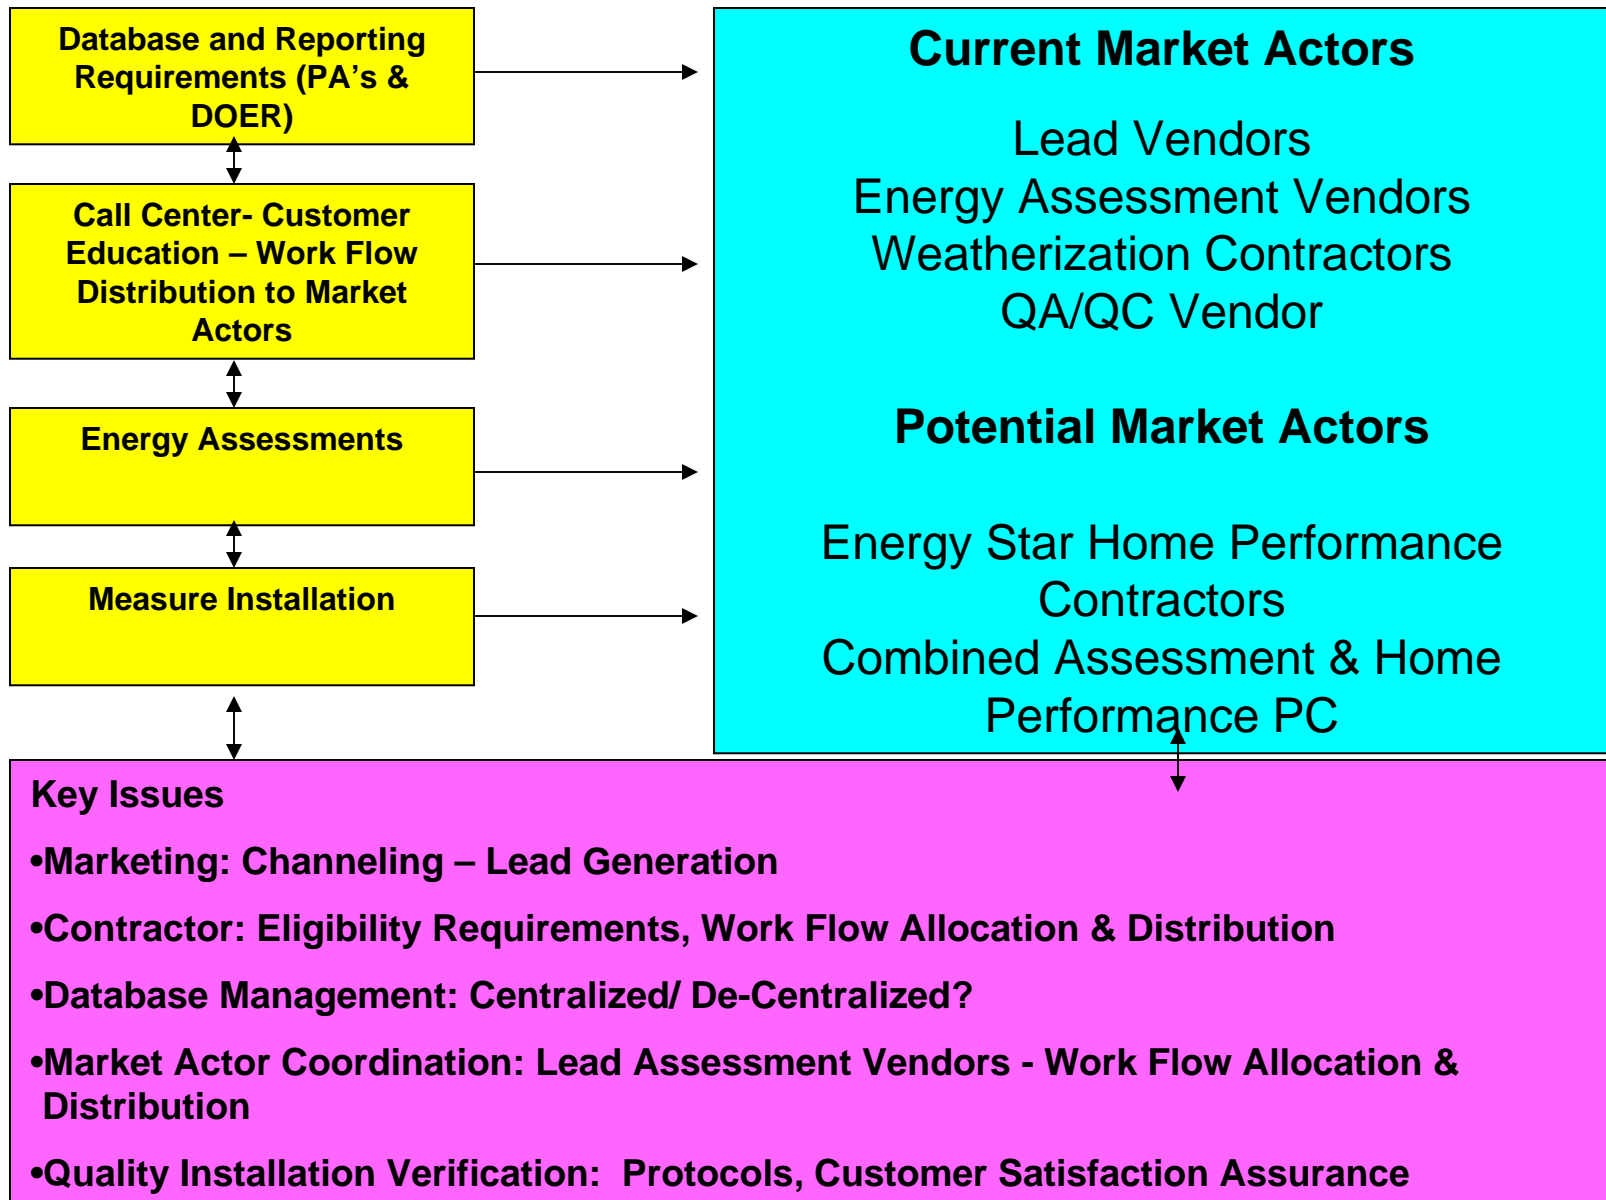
Database and Reporting Requirements (PA’s & DOER)

Call Center- Customer Education – Work Flow Distribution to Market Actors

Energy Assessments

Measure Installation

Current Market Actors

Lead Vendors
Energy Assessment Vendors
Weatherization Contractors
QA/QC Vendor

Potential Market Actors

Energy Star Home Performance Contractors
Combined Assessment & Home Performance PC

Key Issues

•Marketing: Channeling – Lead Generation

•Contractor: Eligibility Requirements, Work Flow Allocation & Distribution

•Database Management: Centralized/ De-Centralized?

•Market Actor Coordination: Lead Assessment Vendors - Work Flow Allocation & Distribution

•Quality Installation Verification: Protocols, Customer Satisfaction Assurance